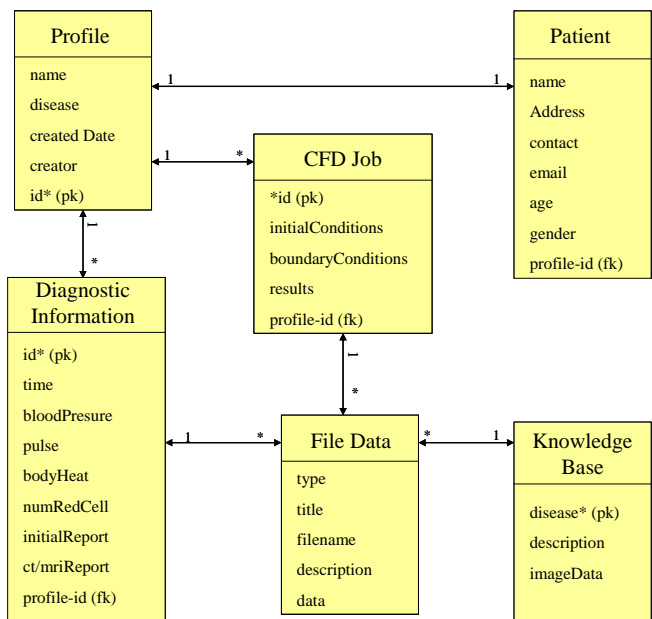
Profile
name
disease
created Date
creator
id* (pk)

1
1

Patient
name
Address
contact
email
age
gender
profile-id (fk)

1
*

CFD Job
*id (pk)
initialConditions
boundaryConditions
results
profile-id (fk)

1
*

Diagnostic Information
id* (pk)
time
bloodPresure
pulse
bodyHeat
numRedCell
initialReport
ct/mriReport
profile-id (fk)

1
*

1
*

File Data
type
title
filename
description
data

*
1

Knowledge Base
disease* (pk)
description
imageData